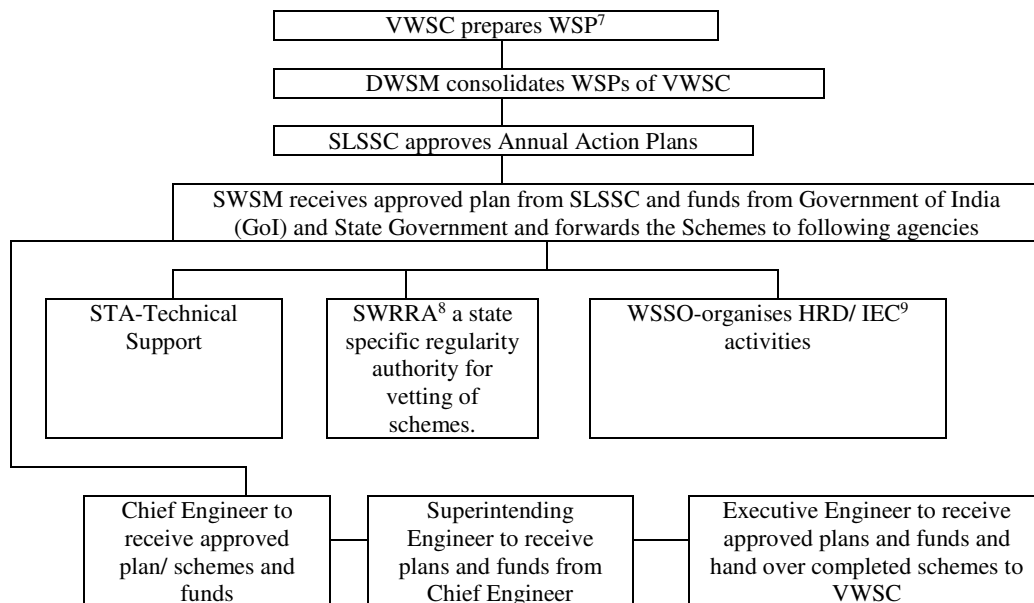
VWSC prepares WSP$^7$

DWSM consolidates WSPs of VWSC

SLSSC approves Annual Action Plans

SWSM receives approved plan from SLSSC and funds from Government of India (GoI) and State Government and forwards the Schemes to following agencies

STA-Technical Support

SWRRA$^8$ a state specific regularity authority for vetting of schemes.

WSSO-organises HRD/ IEC$^9$ activities

Chief Engineer to receive approved plan/ schemes and funds

Superintending Engineer to receive plans and funds from Chief Engineer

Executive Engineer to receive approved plans and funds and hand over completed schemes to VWSC